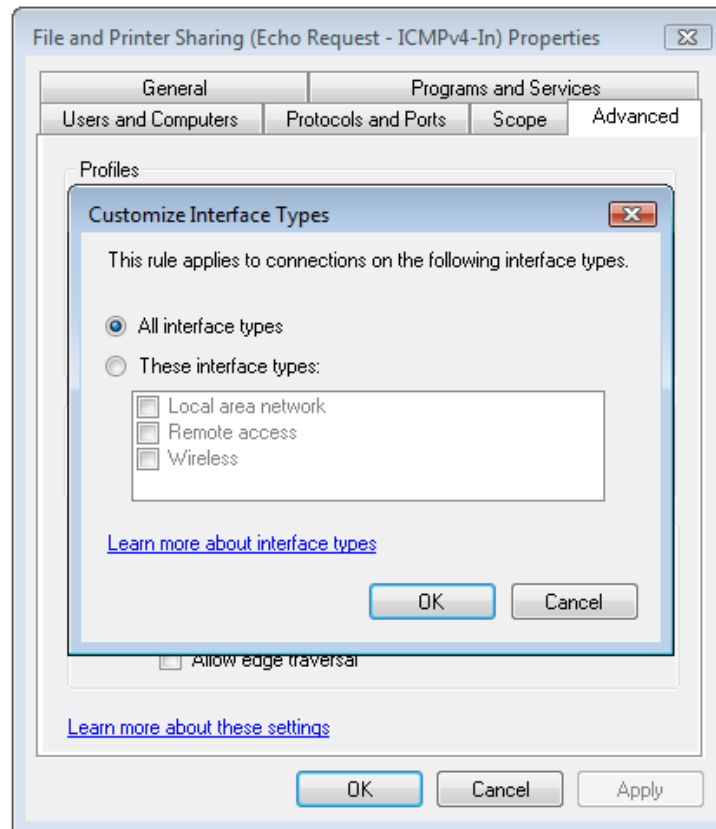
File and Printer Sharing (Echo Request - ICMPv4-In) Properties

General | Programs and Services
Users and Computers | Protocols and Ports | Scope | Advanced

Profiles

Customize Interface Types

This rule applies to connections on the following interface types.

All interface types

These interface types:

Local area network
Remote access
Wireless

Learn more about interface types

OK | Cancel

Allow edge traversal

Learn more about these settings

OK | Cancel | Apply